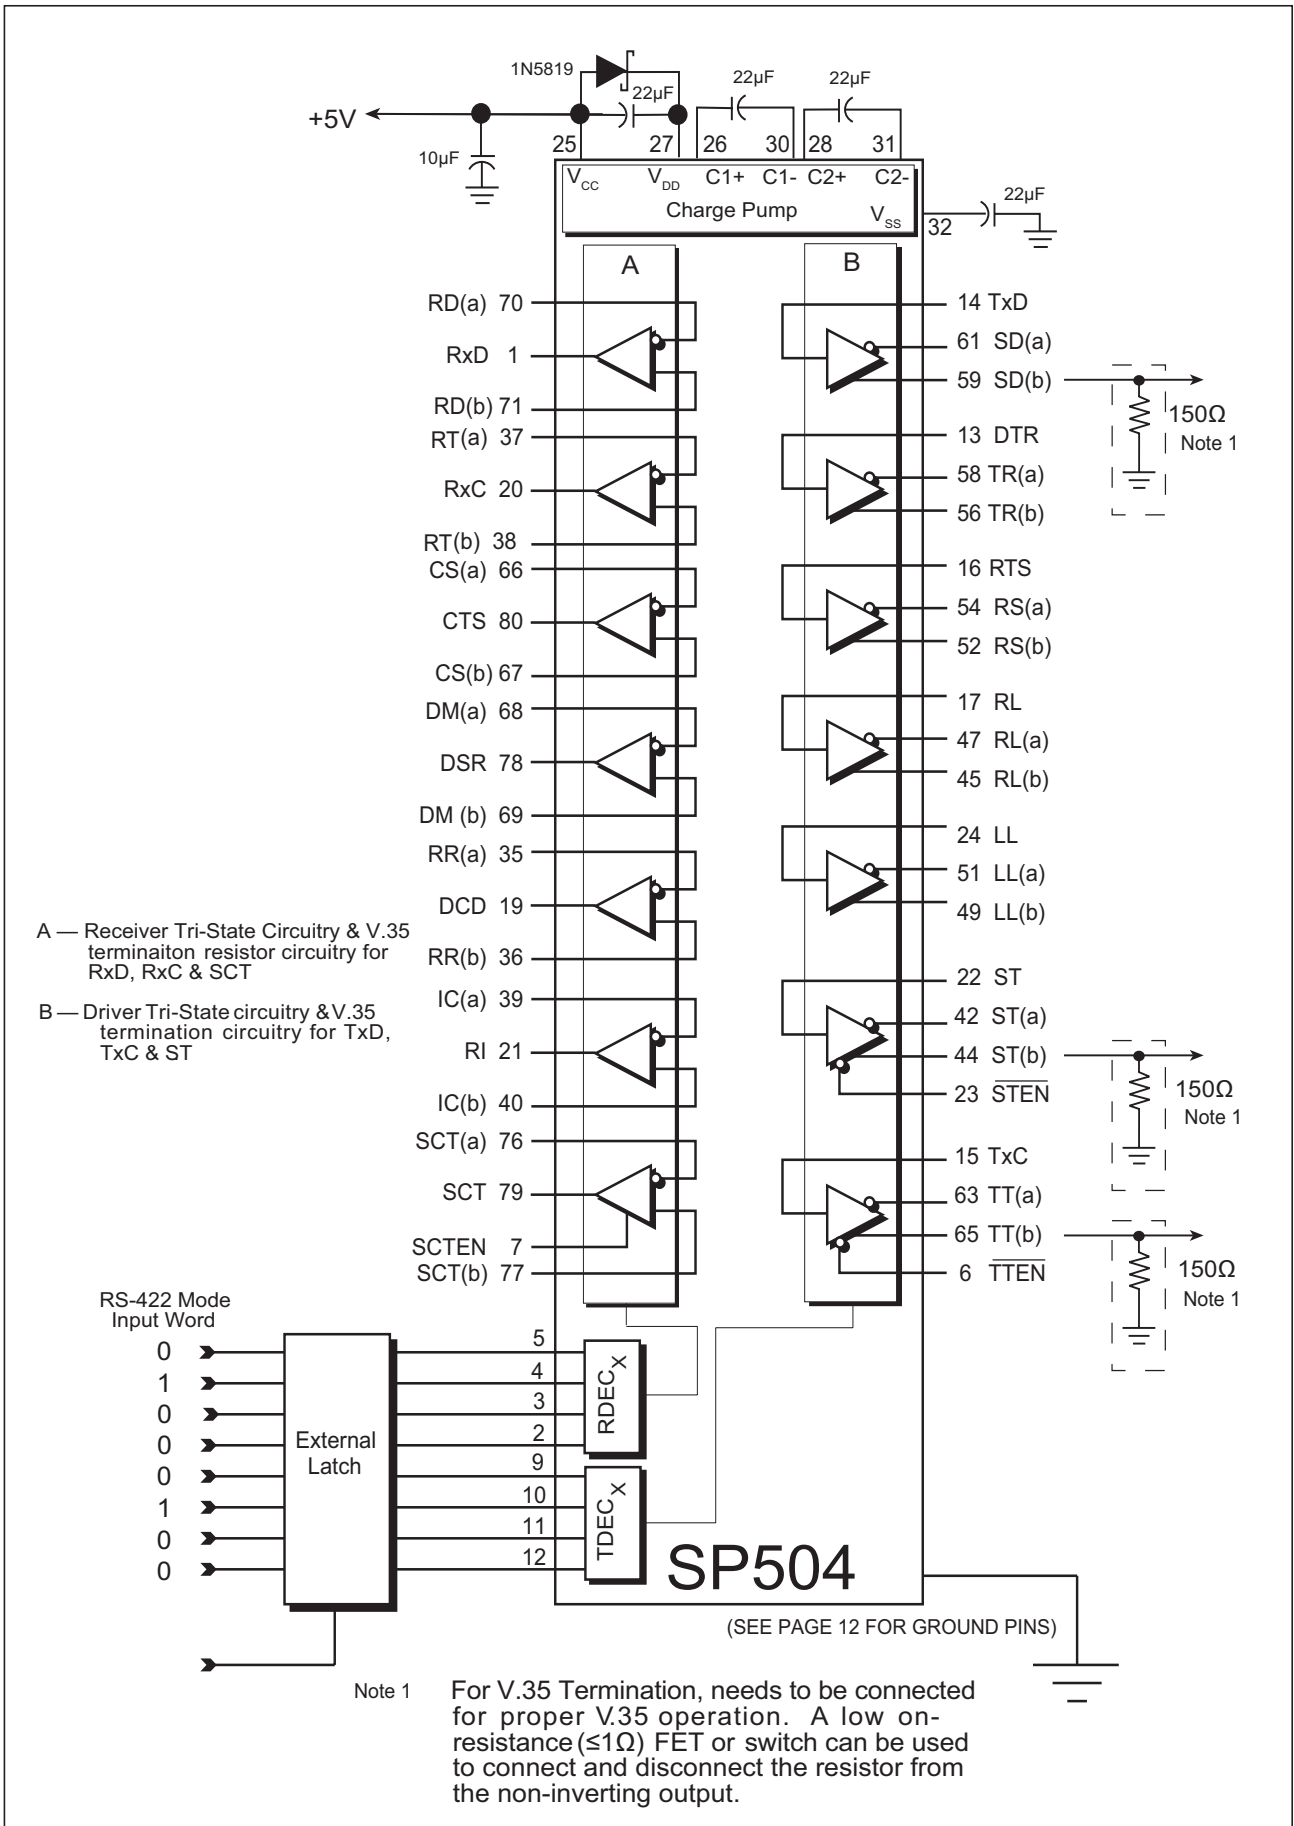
1N5819
22µF
22µF
22µF
+5V
10µF
25
27
26
30
28
31
$V_{CC}$
$V_{DD}$
C1+
C1-
C2+
C2-
Charge Pump
$V_{SS}$
32
22µF

A
B

RD(a) 70
RxD 1
RD(b) 71
RT(a) 37
RxC 20
RT(b) 38
CS(a) 66
CTS 80
CS(b) 67
DM(a) 68
DSR 78
DM (b) 69
RR(a) 35
DCD 19
RR(b) 36
IC(a) 39
RI 21
IC(b) 40
SCT(a) 76
SCT 79
SCTEN 7
SCT(b) 77

14 TxD
61 SD(a)
59 SD(b)
13 DTR
58 TR(a)
56 TR(b)
16 RTS
54 RS(a)
52 RS(b)
17 RL
47 RL(a)
45 RL(b)
24 LL
51 LL(a)
49 LL(b)
22 ST
42 ST(a)
44 ST(b)
23 $\overline{STEN}$
15 TxC
63 TT(a)
65 TT(b)
6 $\overline{TTEN}$

150Ω
Note 1
150Ω
Note 1
150Ω
Note 1

A — Receiver Tri-State Circuitry & V.35 terminaiton resistor circuitry for RxD, RxC & SCT

B — Driver Tri-State circuitry & V.35 termination circuitry for TxD, TxC & ST

RS-422 Mode
Input Word
0
1
0
0
0
1
0
0
External Latch
5
4
3
2
9
10
11
12
$RDEC_X$
$TDEC_X$
SP504

(SEE PAGE 12 FOR GROUND PINS)

Note 1 For V.35 Termination, needs to be connected for proper V.35 operation. A low on-resistance (≤1Ω) FET or switch can be used to connect and disconnect the resistor from the non-inverting output.